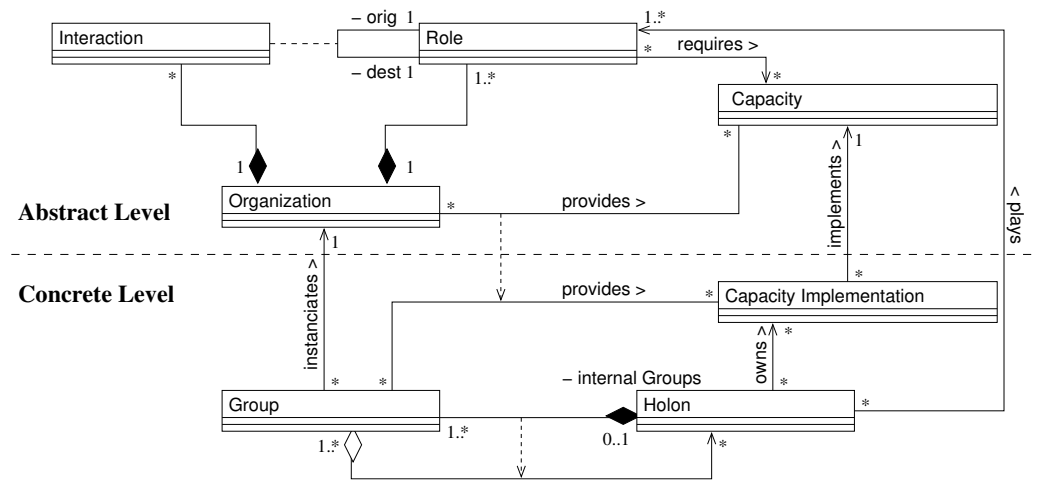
Interaction

– orig 1

Role

1..*

requires >

– dest 1

1..*

Capacity

1

1

Abstract Level

Organization

provides >

implements >

< plays

1

Concrete Level

instanciates >

provides >

Capacity Implementation

owns >

– internal Groups

Group

Holon

1..*

1..*

0..1